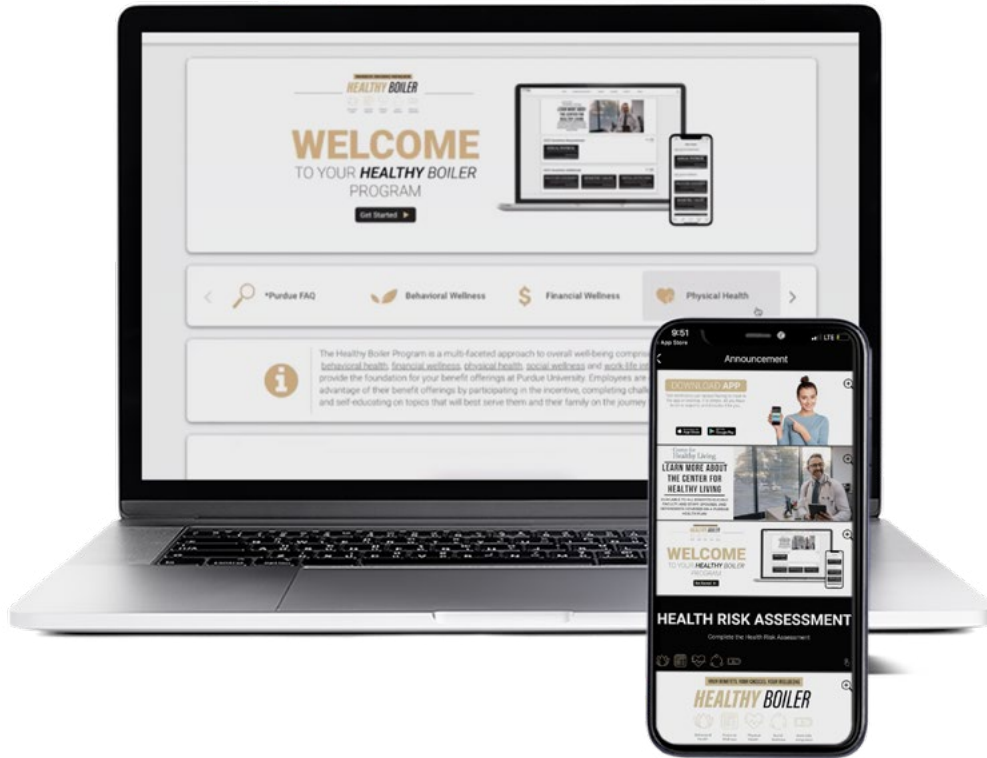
HEALTHY BOILER

WELCOME
TO YOUR HEALTHY BOILER PROGRAM

Get Started ▶

*Purdue FAQ
Behavioral Wellness
Financial Wellness
Physical Health

The Healthy Boiler Program is a multi-faceted approach to overall well-being compri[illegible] behavioral health, financial wellness, physical health, social wellness and work-life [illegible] provide the foundation for your benefit offerings at Purdue University. Employees are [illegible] advantage of their benefit offerings by participating in the incentive, completing chall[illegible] and self-educating on topics that will best serve them and their family on the journey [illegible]

9:51
App Store
LTE
Announcement

DOWNLOAD APP

LEARN MORE ABOUT THE CENTER FOR HEALTHY LIVING

WELCOME
TO YOUR HEALTHY BOILER PROGRAM

HEALTH RISK ASSESSMENT
Complete the Health Risk Assessment

HEALTHY BOILER